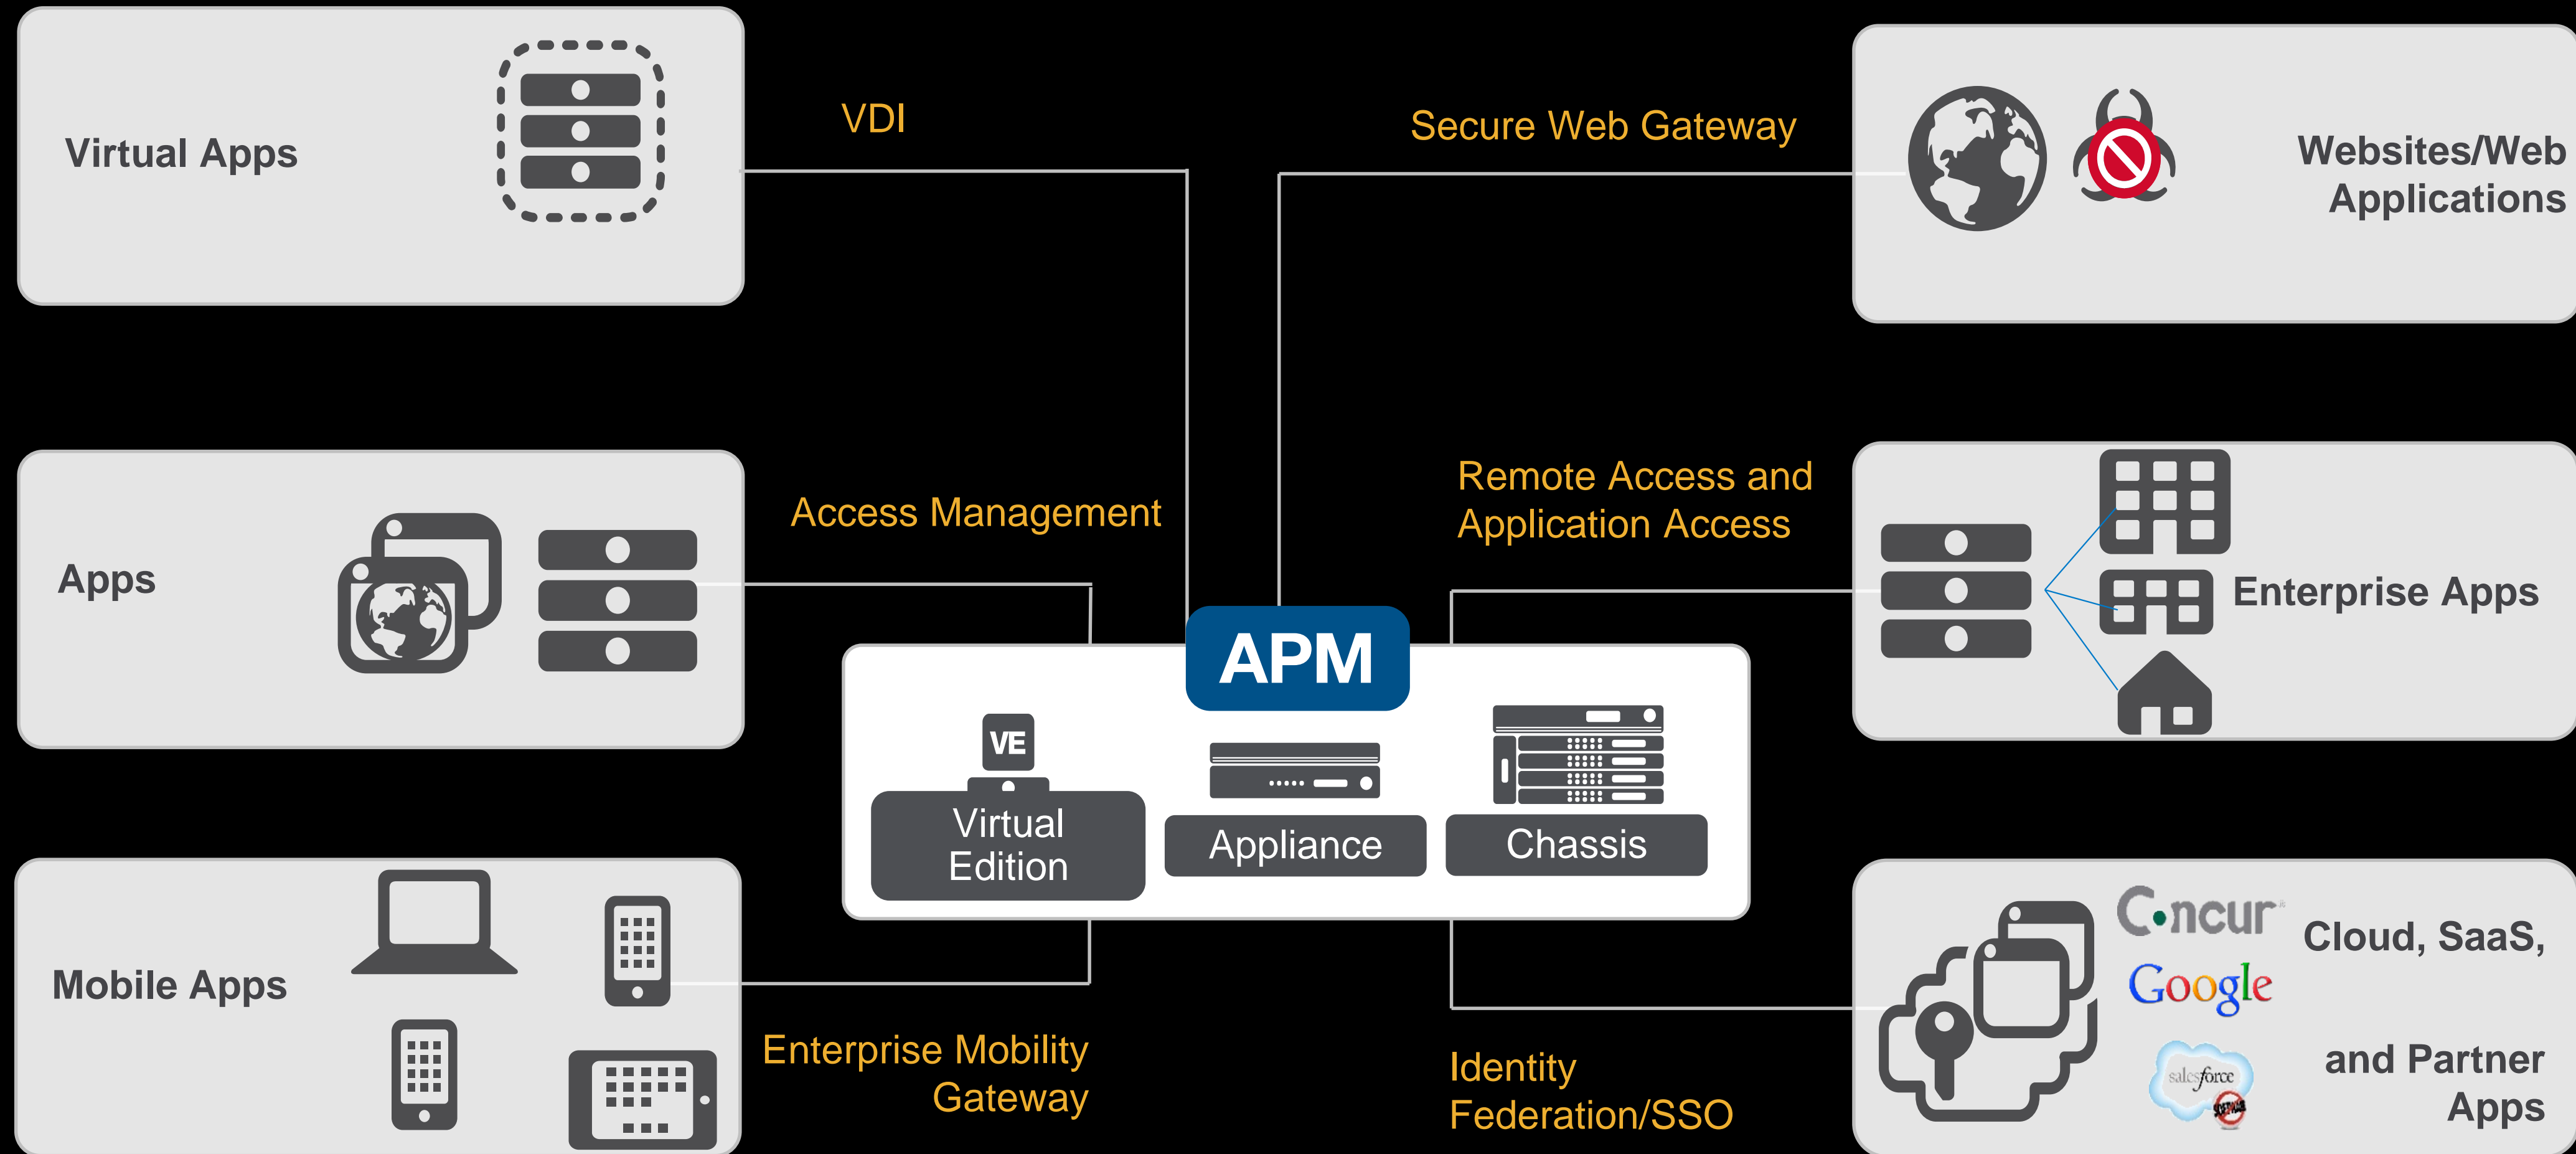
Virtual Apps

VDI

Secure Web Gateway

Websites/Web Applications

Apps

Access Management

Remote Access and Application Access

Enterprise Apps

APM

VE

Virtual Edition

Appliance

Chassis

Mobile Apps

Enterprise Mobility Gateway

Identity Federation/SSO

Concur

Google

salesforce

Cloud, SaaS,

and Partner Apps